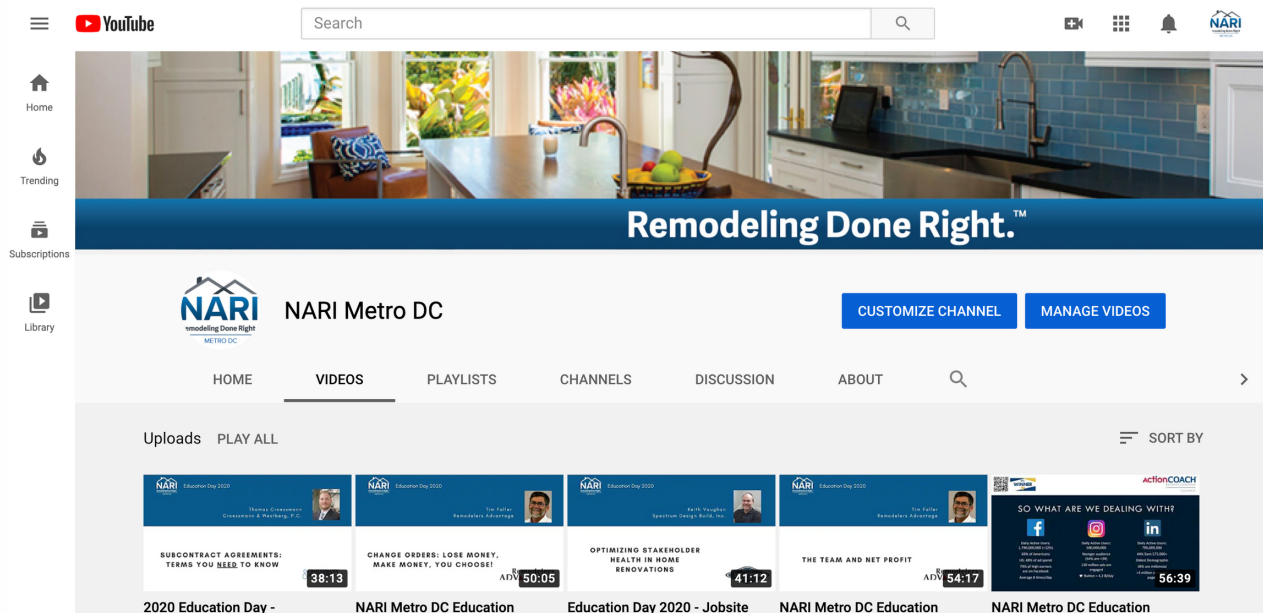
YouTube

Search

NARI

Home

Trending

Subscriptions

Library

Remodeling Done Right.™

NARI
Remodeling Done Right
METRO DC

NARI Metro DC

CUSTOMIZE CHANNEL

MANAGE VIDEOS

HOME

VIDEOS

PLAYLISTS

CHANNELS

DISCUSSION

ABOUT

Uploads PLAY ALL

SORT BY

NARI Education Day 2020
Thomas Croessmann
Croessmann & Westberg, P.C.
SUBCONTRACT AGREEMENTS: TERMS YOU NEED TO KNOW
38:13
2020 Education Day -

NARI Education Day 2020
Tim Faller
Remodelers Advantage
CHANGE ORDERS: LOSE MONEY, MAKE MONEY, YOU CHOOSE!
50:05
NARI Metro DC Education

NARI Education Day 2020
Keith Vaughan
Spectrum Design Build, Inc.
OPTIMIZING STAKEHOLDER HEALTH IN HOME RENOVATIONS
41:12
Education Day 2020 - Jobsite

NARI Education Day 2020
Tim Faller
Remodelers Advantage
THE TEAM AND NET PROFIT
54:17
NARI Metro DC Education

actionCOACH
SO WHAT ARE WE DEALING WITH?
56:39
NARI Metro DC Education